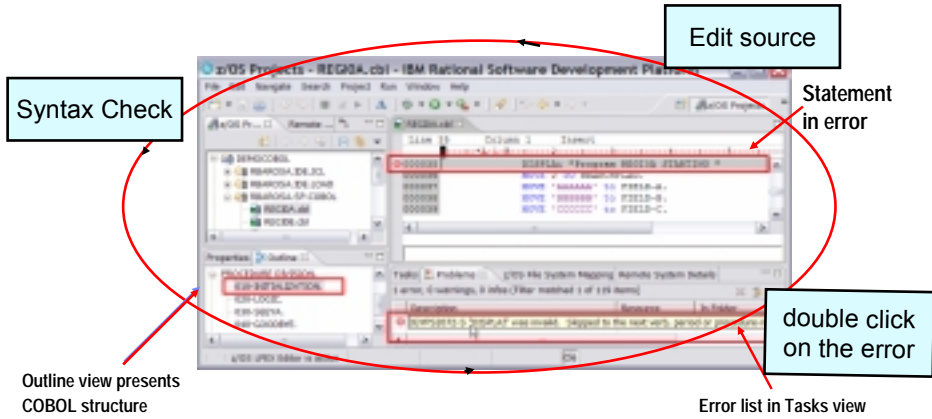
Edit source

Syntax Check

z/OS Projects - REGI0A.cbl - IBM Rational Software Development Platform

File Edit Navigate Search Project Run Window Help

Statement in error

z/OS Pr... Remote ...

REGI0A.cbl

Line 19 Column 1 Insert

DISPLAY "Program REGI0A STARTING "

MOVE "AAAAAA" TO FIELD-A.

MOVE "BBBBBB" TO FIELD-B.

MOVE "CCCCCC" TO FIELD-C.

Properties Outline

PROCEDURE DIVISION.

Tasks Problems z/OS File System Mapping Remote System Details

1 error, 0 warnings, 0 infos (Filter matched 1 of 119 items)

Description Resource In Folder

double click on the error

Outline view presents COBOL structure

Error list in Tasks view